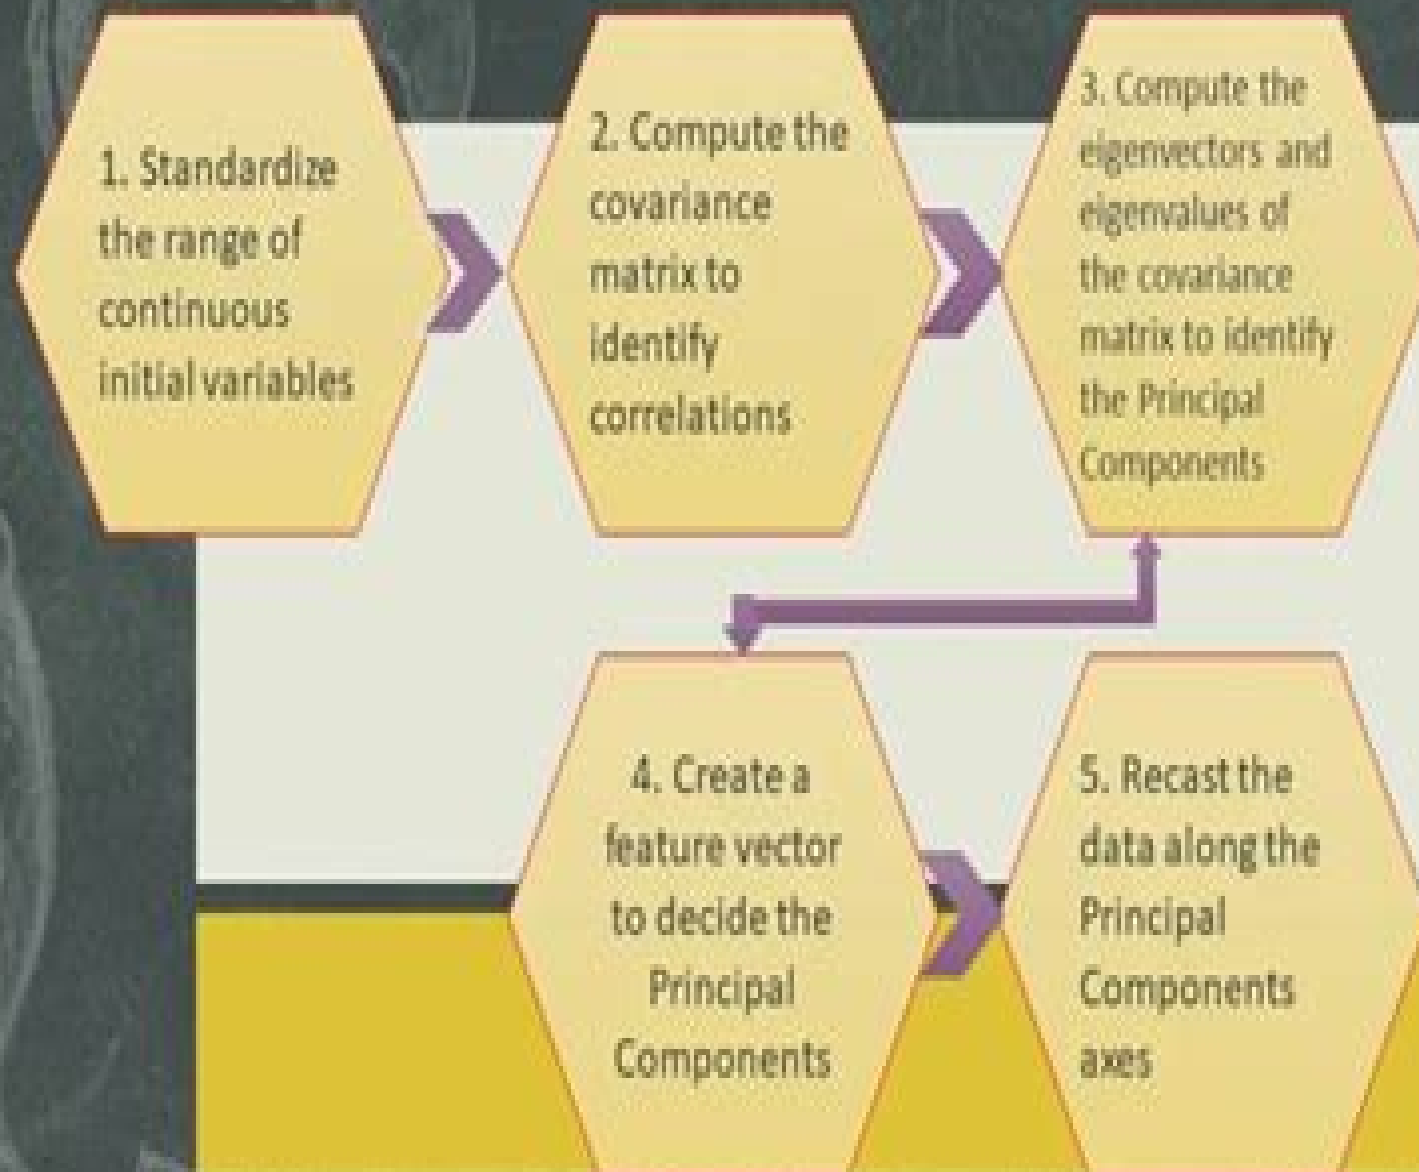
1. Standardize the range of continuous initial variables

2. Compute the covariance matrix to identify correlations

3. Compute the eigenvectors and eigenvalues of the covariance matrix to identify the Principal Components

4. Create a feature vector to decide the Principal Components

5. Recast the data along the Principal Components axes